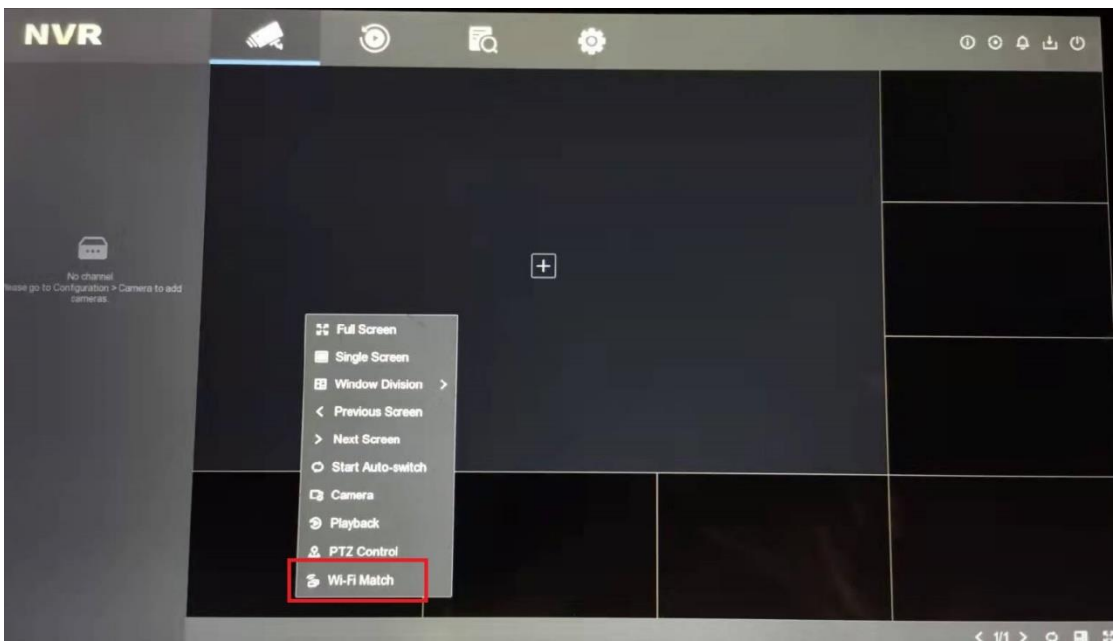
NVR

No channel
lease go to Configuration > Camera to add cameras.

+

Full Screen
Single Screen
Window Division >
< Previous Screen
> Next Screen
Start Auto-switch
Camera
Playback
PTZ Control
Wi-Fi Match

< 1/1 >